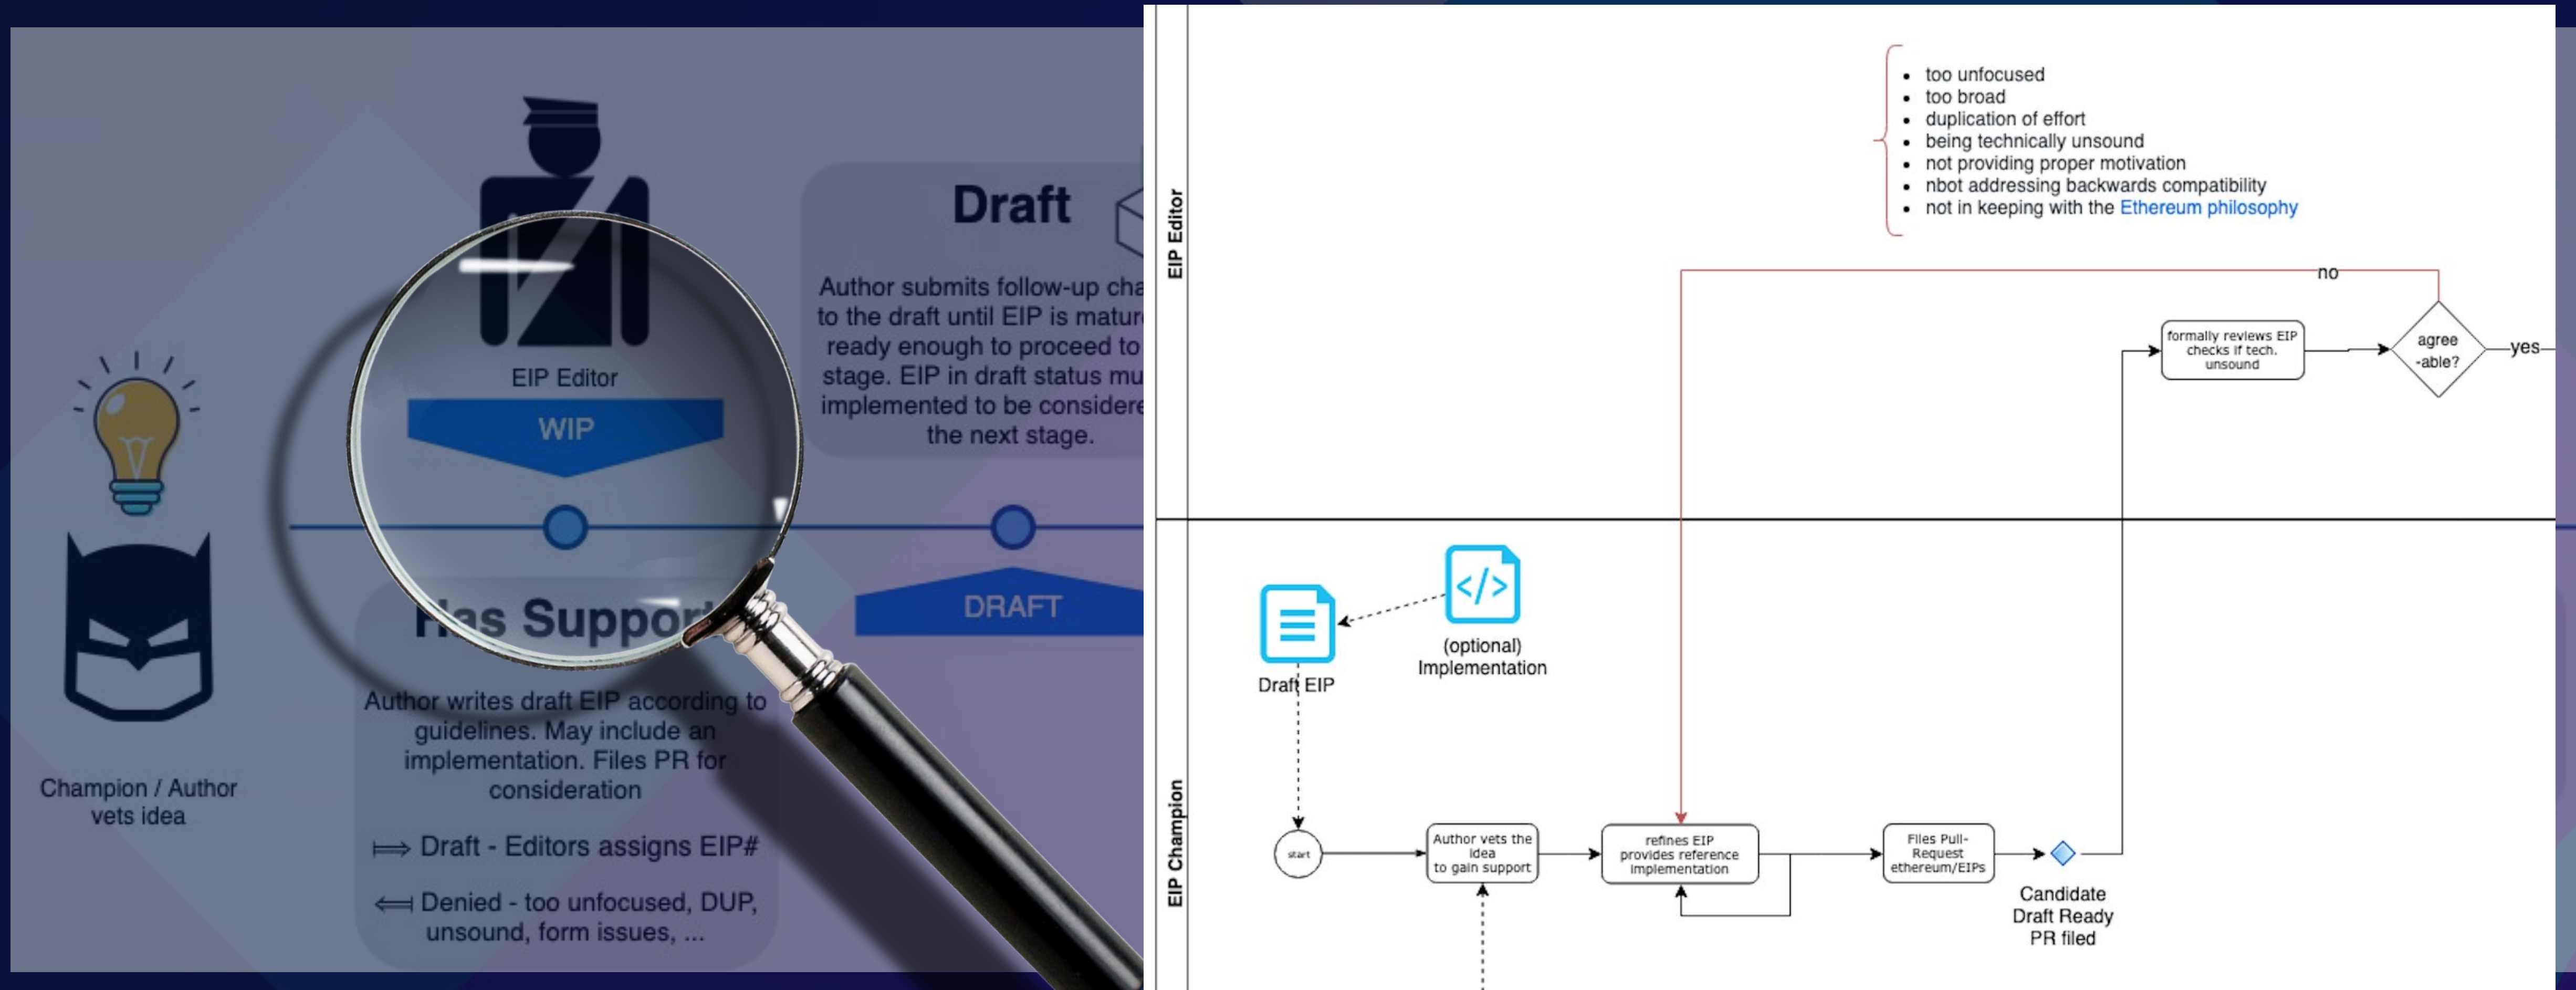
Champion / Author vets idea

EIP Editor

WIP

Has Support

Author writes draft EIP according to guidelines. May include an implementation. Files PR for consideration

⟹ Draft - Editors assigns EIP#

⟸ Denied - too unfocused, DUP, unsound, form issues, ...

Draft

Author submits follow-up cha to the draft until EIP is matur ready enough to proceed to stage. EIP in draft status mu implemented to be considere the next stage.

DRAFT

EIP Editor

- too unfocused
- too broad
- duplication of effort
- being technically unsound
- not providing proper motivation
- nbot addressing backwards compatibility
- not in keeping with the Ethereum philosophy

no

formally reviews EIP checks if tech. unsound

agree -able?

yes

EIP Champion

Draft EIP

(optional) Implementation

start

Author vets the idea to gain support

refines EIP provides reference implementation

Files Pull-Request ethereum/EIPs

Candidate Draft Ready PR filed